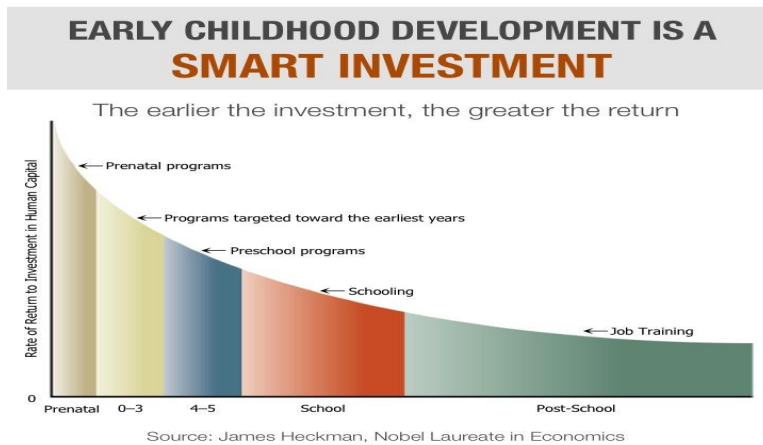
EARLY CHILDHOOD DEVELOPMENT IS A
SMART INVESTMENT

The earlier the investment, the greater the return

Rate of Return to Investment in Human Capital

Prenatal programs

Programs targeted toward the earliest years

Preschool programs

Schooling

Job Training

0

Prenatal

0–3

4–5

School

Post-School

Source: James Heckman, Nobel Laureate in Economics